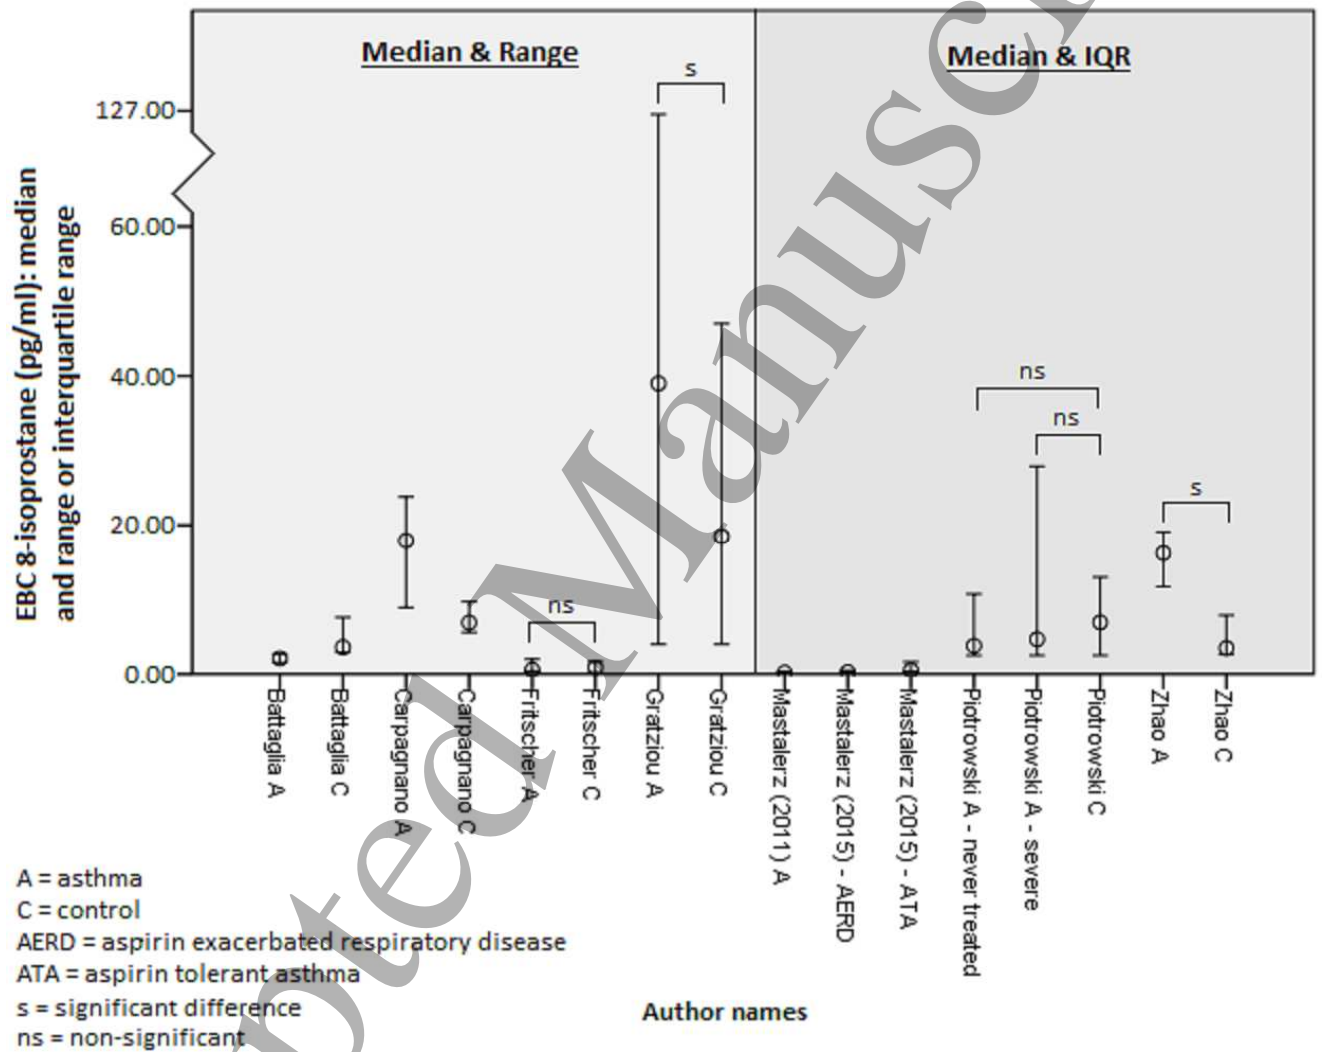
Median & Range

Median & IQR

EBC 8-isoprostane (pg/ml): median and range or interquartile range

127.00
60.00
40.00
20.00
0.00

s
ns
ns
ns
s

Battaglia A
Battaglia C
Carpagnano A
Carpagnano C
Fritscher A
Fritscher C
Gratziou A
Gratziou C
Mastalerz (2011) A
Mastalerz (2015) - AERD
Mastalerz (2015) - ATA
Piotrowski A - never treated
Piotrowski A - severe
Piotrowski C
Zhao A
Zhao C

A = asthma
C = control
AERD = aspirin exacerbated respiratory disease
ATA = aspirin tolerant asthma
s = significant difference
ns = non-significant

Author names

Accepted Manuscript